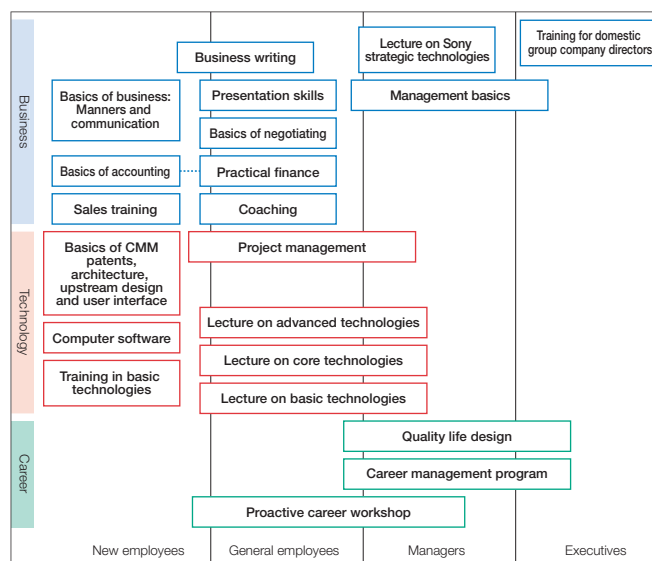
Business

Business writing

Lecture on Sony strategic technologies

Training for domestic group company directors

Basics of business: Manners and communication

Presentation skills

Management basics

Basics of negotiating

Basics of accounting

Practical finance

Sales training

Coaching

Technology

Basics of CMM patents, architecture, upstream design and user interface

Project management

Computer software

Lecture on advanced technologies

Training in basic technologies

Lecture on core technologies

Lecture on basic technologies

Career

Quality life design

Career management program

Proactive career workshop

New employees

General employees

Managers

Executives